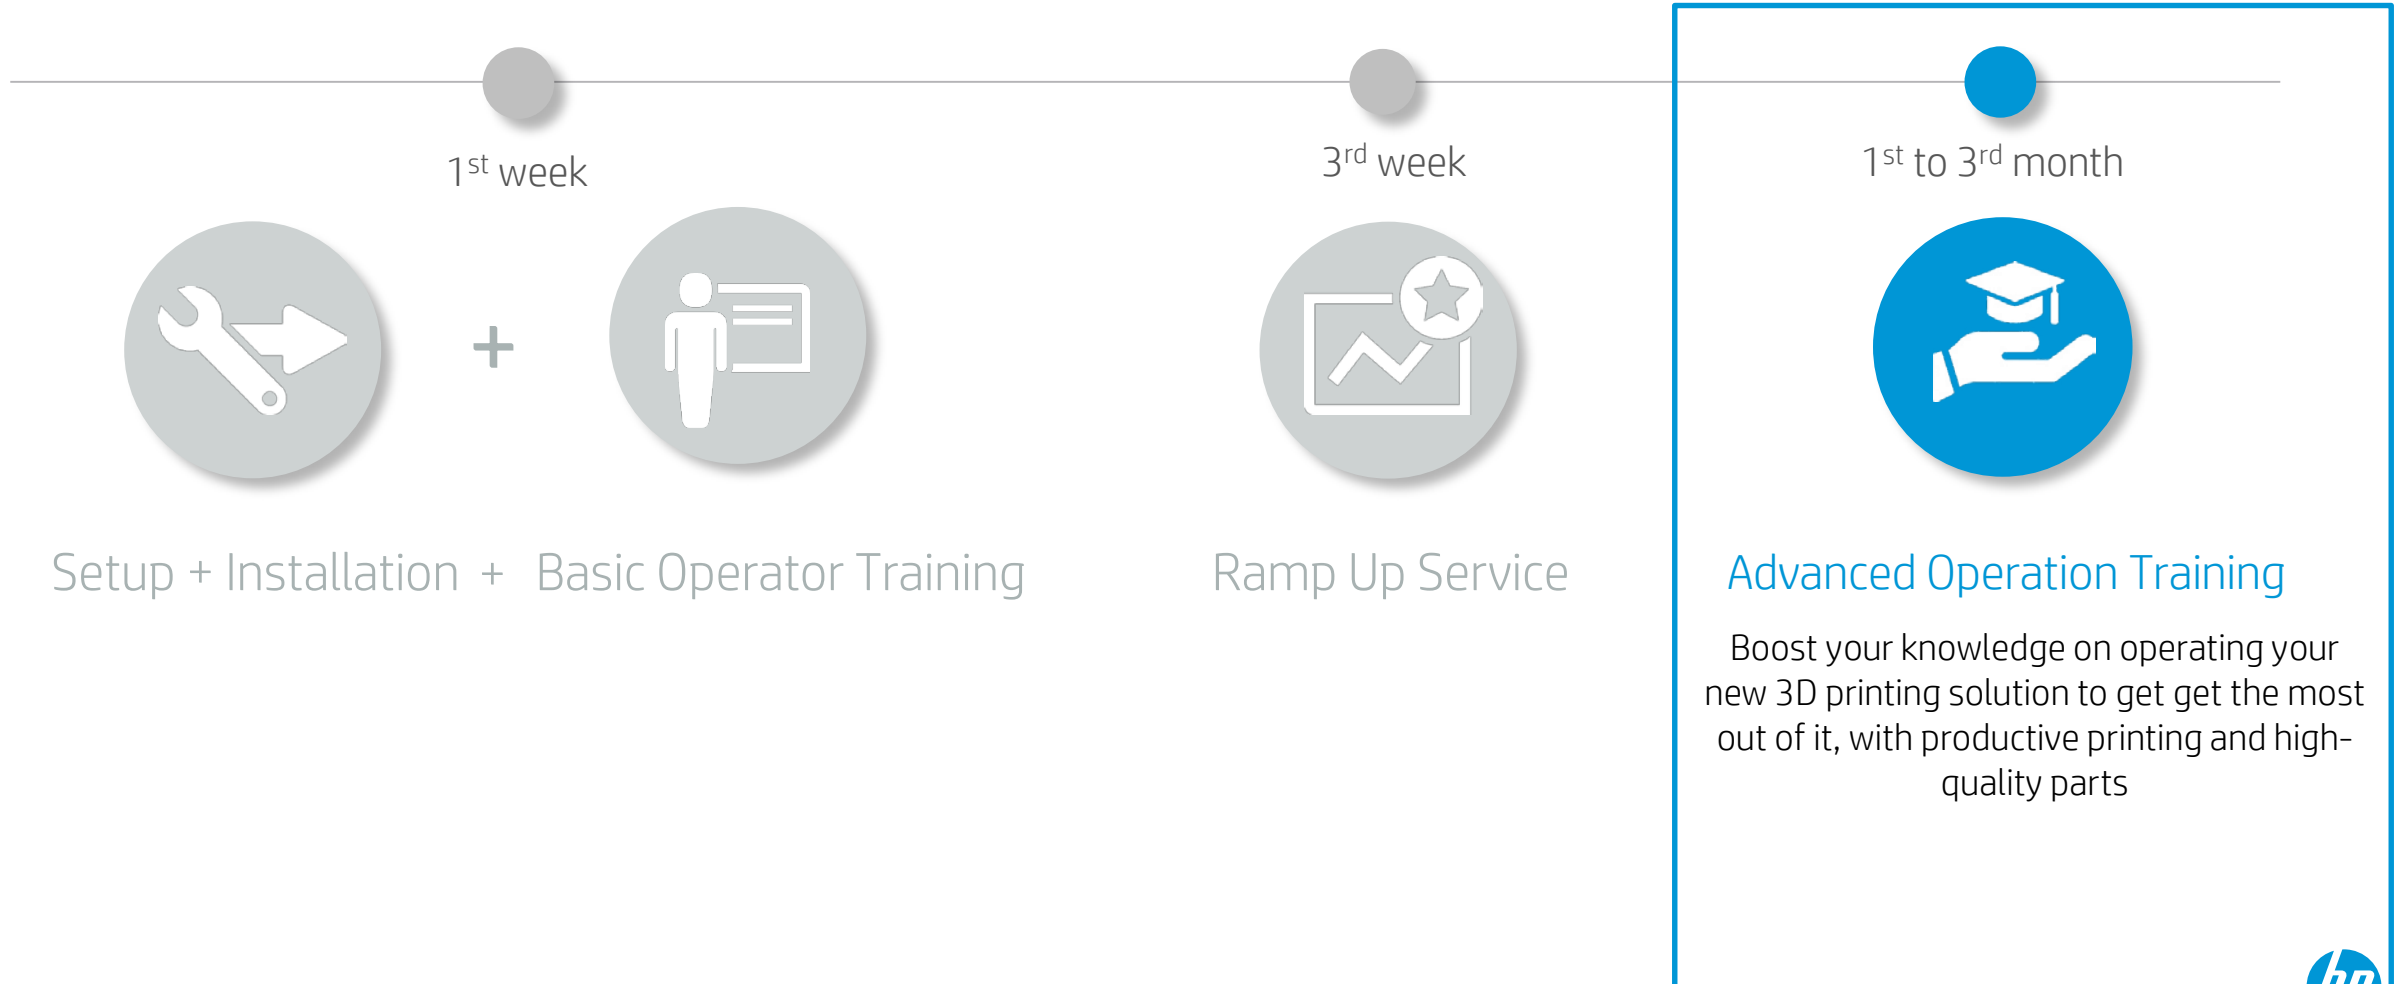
1$^{st}$ week

3$^{rd}$ week

1$^{st}$ to 3$^{rd}$ month

+

Setup + Installation + Basic Operator Training

Ramp Up Service

Advanced Operation Training

Boost your knowledge on operating your new 3D printing solution to get get the most out of it, with productive printing and high-quality parts